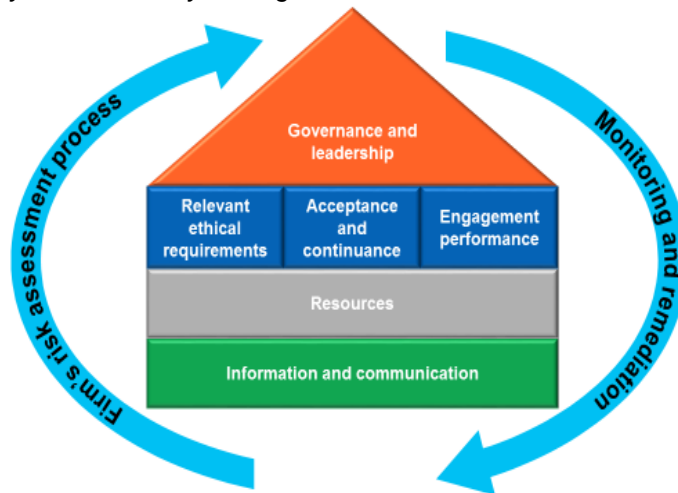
Firm's risk assessment process

Governance and leadership

Relevant ethical requirements

Acceptance and continuance

Engagement performance

Resources

Information and communication

Monitoring and remediation